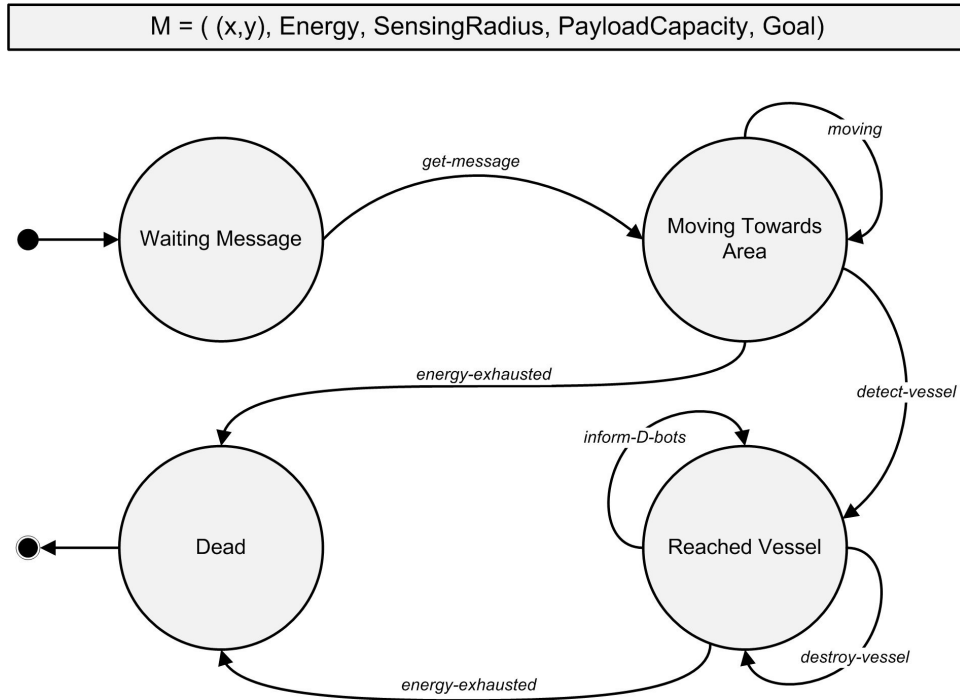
M = ( (x,y), Energy, SensingRadius, PayloadCapacity, Goal)

moving

get-message

Waiting Message

Moving Towards Area

energy-exhausted

detect-vessel

inform-D-bots

Dead

Reached Vessel

destroy-vessel

energy-exhausted